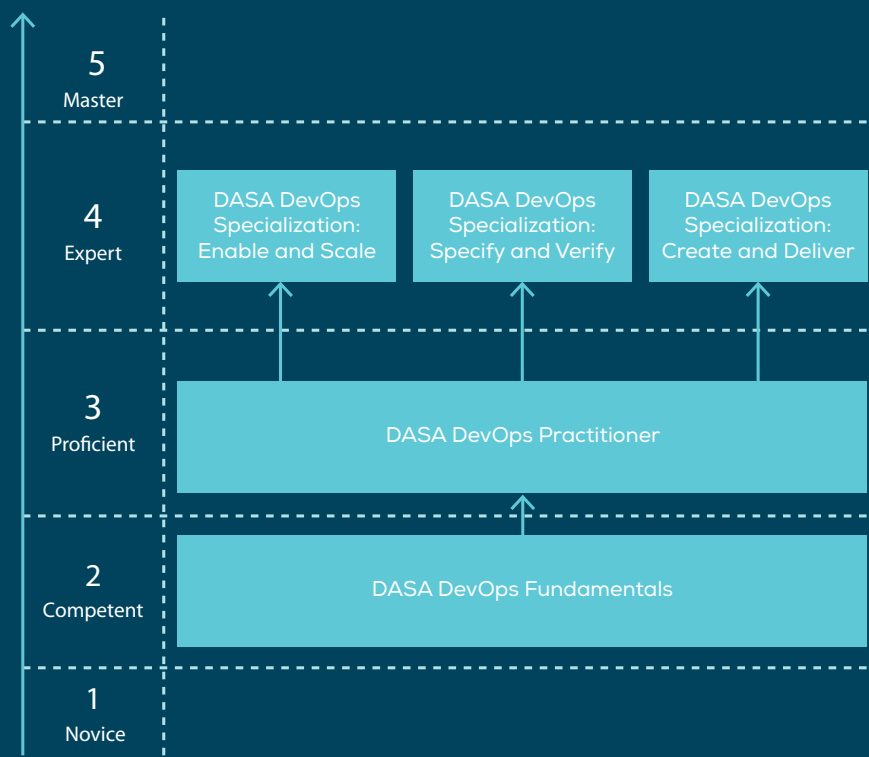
5
Master

4
Expert

DASA DevOps Specialization: Enable and Scale

DASA DevOps Specialization: Specify and Verify

DASA DevOps Specialization: Create and Deliver

3
Proficient

DASA DevOps Practitioner

2
Competent

DASA DevOps Fundamentals

1
Novice